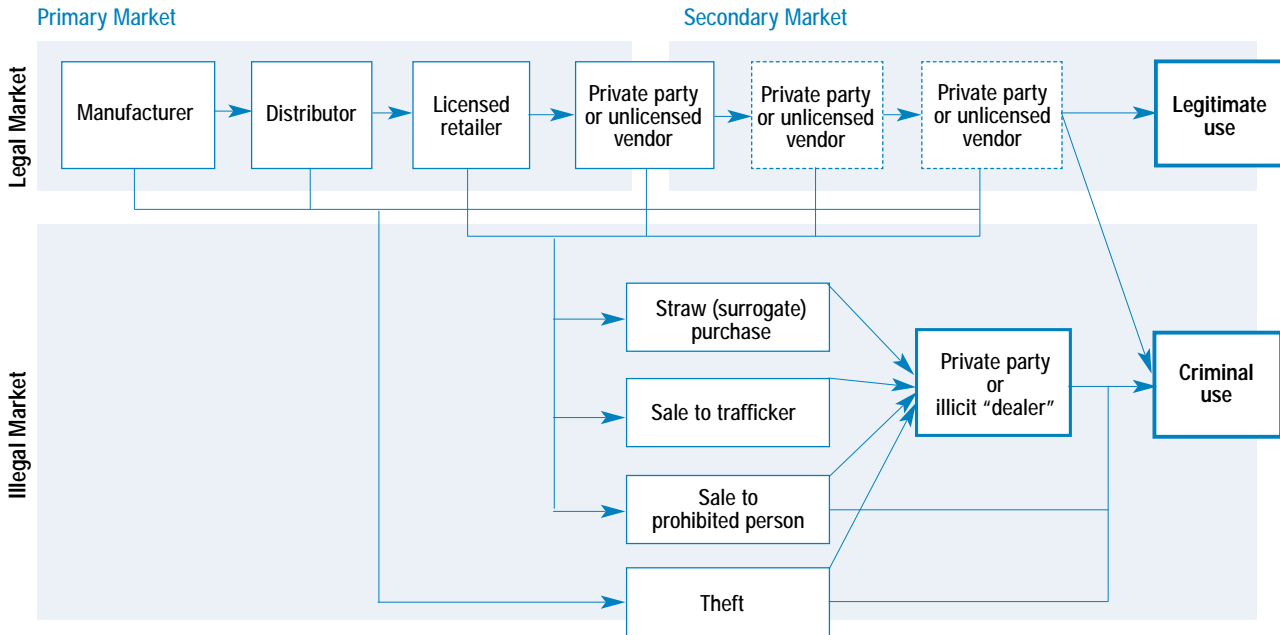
Primary Market

Secondary Market

Legal Market

Manufacturer

Distributor

Licensed retailer

Private party or unlicensed vendor

Private party or unlicensed vendor

Private party or unlicensed vendor

Legitimate use

Illegal Market

Straw (surrogate) purchase

Sale to trafficker

Sale to prohibited person

Theft

Private party or illicit “dealer”

Criminal use